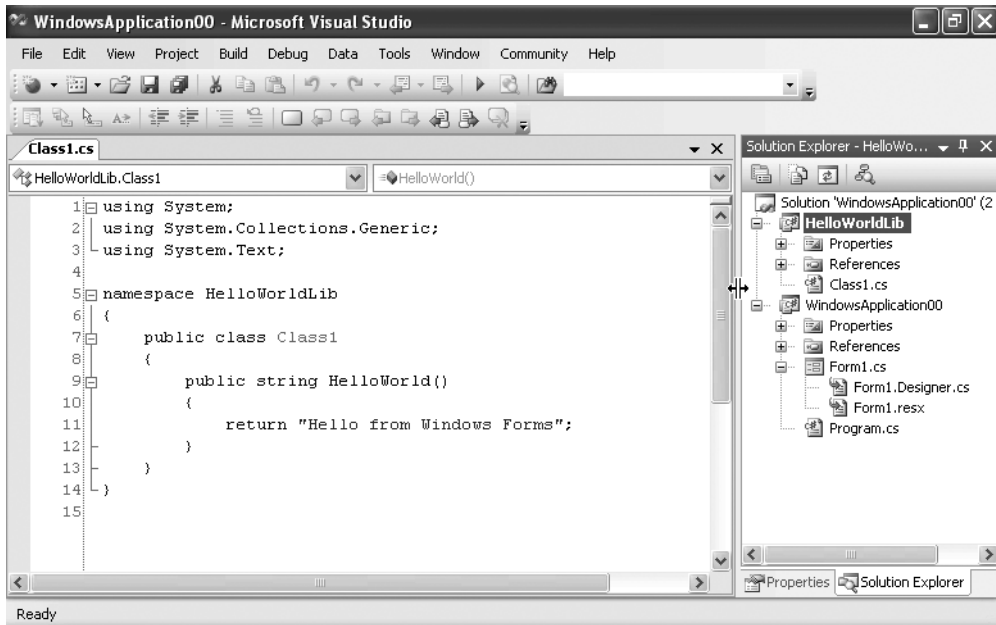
WindowsApplication00 - Microsoft Visual Studio

File Edit View Project Build Debug Data Tools Window Community Help

Class1.cs

HelloWorldLib.Class1

HelloWorld()

1 using System;
2 using System.Collections.Generic;
3 using System.Text;
4
5 namespace HelloWorldLib
6 {
7     public class Class1
8     {
9         public string HelloWorld()
10        {
11            return "Hello from Windows Forms";
12        }
13    }
14 }
15

Solution Explorer - HelloWo...

Solution 'WindowsApplication00' (2
HelloWorldLib
Properties
References
Class1.cs
WindowsApplication00
Properties
References
Form1.cs
Form1.Designer.cs
Form1.resx
Program.cs

Properties Solution Explorer

Ready